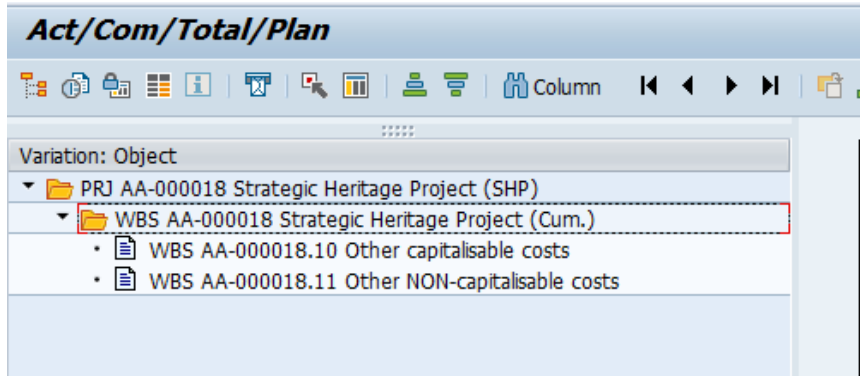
Act/Com/Total/Plan

Column

Variation: Object

PRJ AA-000018 Strategic Heritage Project (SHP)

WBS AA-000018 Strategic Heritage Project (Cum.)

WBS AA-000018.10 Other capitalisable costs

WBS AA-000018.11 Other NON-capitalisable costs